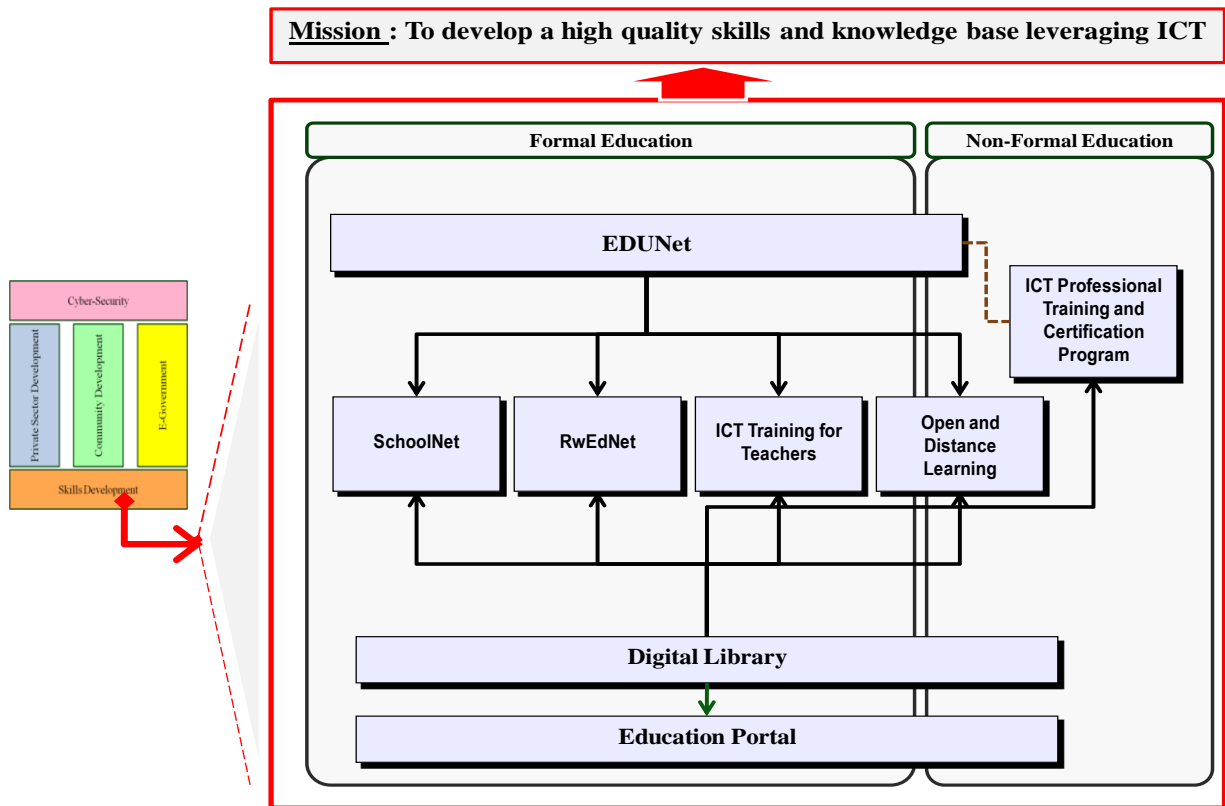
Mission : To develop a high quality skills and knowledge base leveraging ICT

Cyber-Security

Private Sector Development

Community Development

E-Government

Skills Development

Formal Education

Non-Formal Education

EDUNet

ICT Professional Training and Certification Program

SchoolNet

RwEdNet

ICT Training for Teachers

Open and Distance Learning

Digital Library

Education Portal